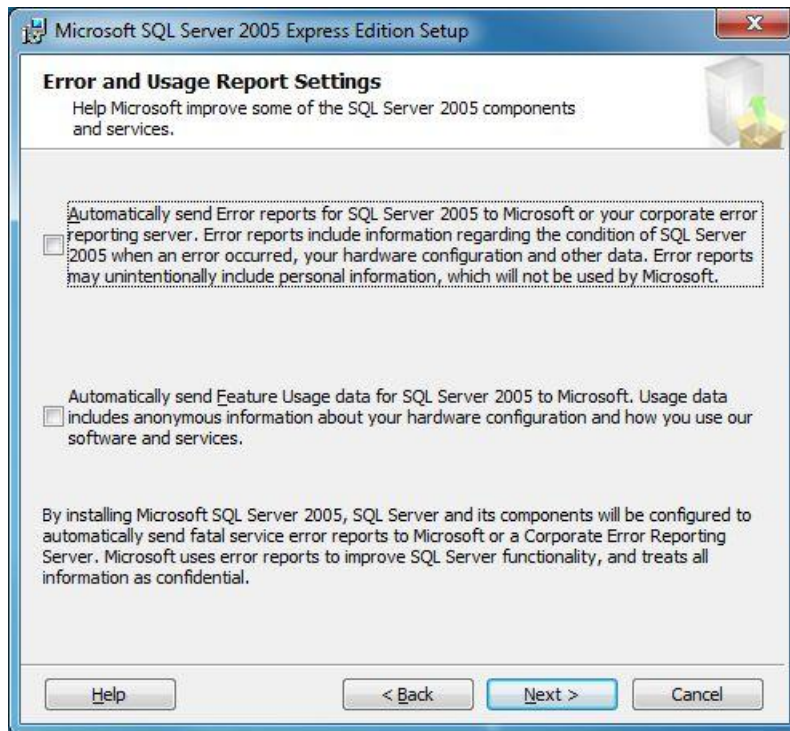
Microsoft SQL Server 2005 Express Edition Setup

Error and Usage Report Settings

Help Microsoft improve some of the SQL Server 2005 components and services.

Automatically send Error reports for SQL Server 2005 to Microsoft or your corporate error reporting server. Error reports include information regarding the condition of SQL Server 2005 when an error occurred, your hardware configuration and other data. Error reports may unintentionally include personal information, which will not be used by Microsoft.

Automatically send Feature Usage data for SQL Server 2005 to Microsoft. Usage data includes anonymous information about your hardware configuration and how you use our software and services.

By installing Microsoft SQL Server 2005, SQL Server and its components will be configured to automatically send fatal service error reports to Microsoft or a Corporate Error Reporting Server. Microsoft uses error reports to improve SQL Server functionality, and treats all information as confidential.

Help

< Back

Next >

Cancel